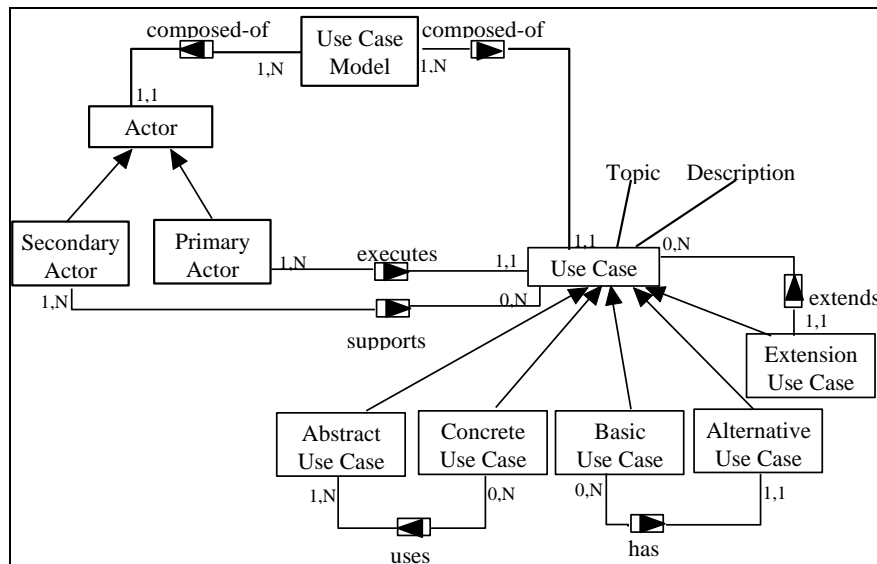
composed-of
Use Case Model
composed-of
1,N
1,N
1,1
Actor
Topic
Description
Secondary Actor
Primary Actor
1,N
executes
1,1
1,1
Use Case
0,N
1,N
0,N
extends
supports
1,1
Extension Use Case
Abstract Use Case
Concrete Use Case
Basic Use Case
Alternative Use Case
1,N
0,N
0,N
1,1
uses
has